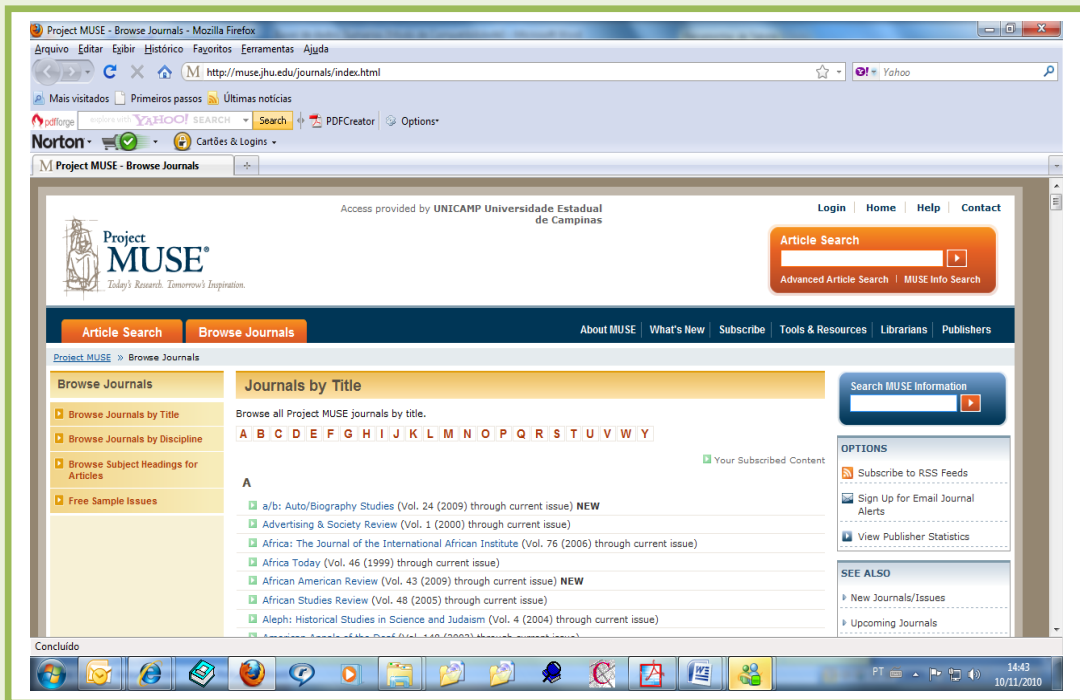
Project MUSE - Browse Journals - Mozilla Firefox

Arquivo Editar Exibir Histórico Favoritos Ferramentas Ajuda

http://muse.jhu.edu/journals/index.html

Yahoo

Mais visitados Primeiros passos Últimas notícias

pdfforge explore with YAHOO! SEARCH Search PDFCreator Options

Norton Cartões & Logins

Project MUSE - Browse Journals

Project MUSE® Today's Research. Tomorrow's Inspiration.

Access provided by UNICAMP Universidade Estadual de Campinas

Login | Home | Help | Contact

Article Search

Advanced Article Search | MUSE Info Search

Article Search | Browse Journals | About MUSE | What's New | Subscribe | Tools & Resources | Librarians | Publishers

Project MUSE » Browse Journals

Browse Journals

Browse Journals by Title

Browse Journals by Discipline

Browse Subject Headings for Articles

Free Sample Issues

Journals by Title

Browse all Project MUSE journals by title.

A B C D E F G H I J K L M N O P Q R S T U V W Y

Your Subscribed Content

A

a/b: Auto/Biography Studies (Vol. 24 (2009) through current issue) NEW

Advertising & Society Review (Vol. 1 (2000) through current issue)

Africa: The Journal of the International African Institute (Vol. 76 (2006) through current issue)

Africa Today (Vol. 46 (1999) through current issue)

African American Review (Vol. 43 (2009) through current issue) NEW

African Studies Review (Vol. 48 (2005) through current issue)

Aleph: Historical Studies in Science and Judaism (Vol. 4 (2004) through current issue)

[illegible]

Search MUSE Information

OPTIONS

Subscribe to RSS Feeds

Sign Up for Email Journal Alerts

View Publisher Statistics

SEE ALSO

New Journals/Issues

Upcoming Journals

Concluído

PT 14:43 10/11/2010